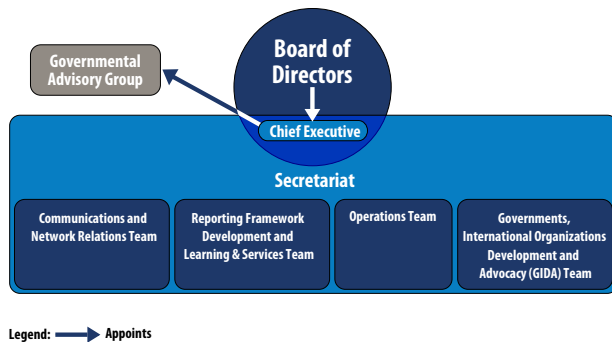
Governmental Advisory Group

Board of Directors

Chief Executive

Secretariat

Communications and Network Relations Team

Reporting Framework Development and Learning & Services Team

Operations Team

Governments, International Organizations Development and Advocacy (GIDA) Team

Legend: Appoints